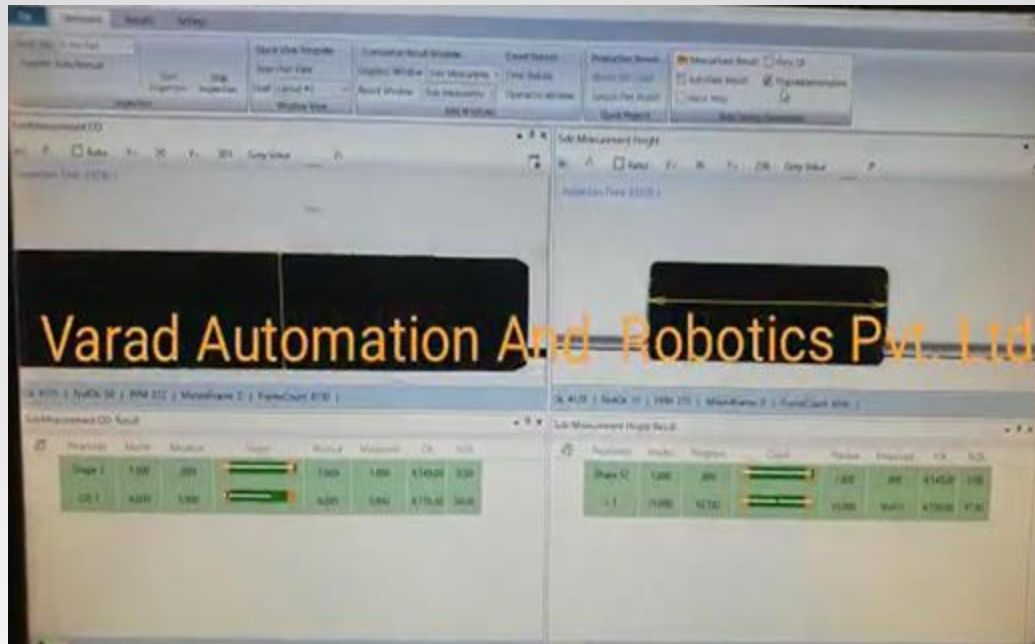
File Measure Results Settings

Inspection

Quick View Template

Window View

Cumulative Result Window

Graphics Window

Result Window

Side Window

Count Reset

Production Reset

Quick Report

Measurement Result

Pass Lit

Show Settings

Side Measurement OD

Inspection Time

Side Measurement Height

Inspection Time

Varad Automation And Robotics Pvt. Ltd

Side Measurement OD Result

Side Measurement Height Result

| Parameter | Master | Negative | Graph | Positive | Measured | OK | NOK |
|---|---|---|---|---|---|---|---|
| Shape 1 | 1.000 | .000 | | 1.000 | 1.006 | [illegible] | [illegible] |
| OD 1 | 4.000 | 3.900 | | 4.090 | 3.994 | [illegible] | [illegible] |

| Parameter | Master | Negative | Graph | Positive | Measured | OK | NOK |
|---|---|---|---|---|---|---|---|
| Shape 12 | 1.000 | .000 | | 1.000 | .000 | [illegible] | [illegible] |
| > 1 | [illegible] | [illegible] | | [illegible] | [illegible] | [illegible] | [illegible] |